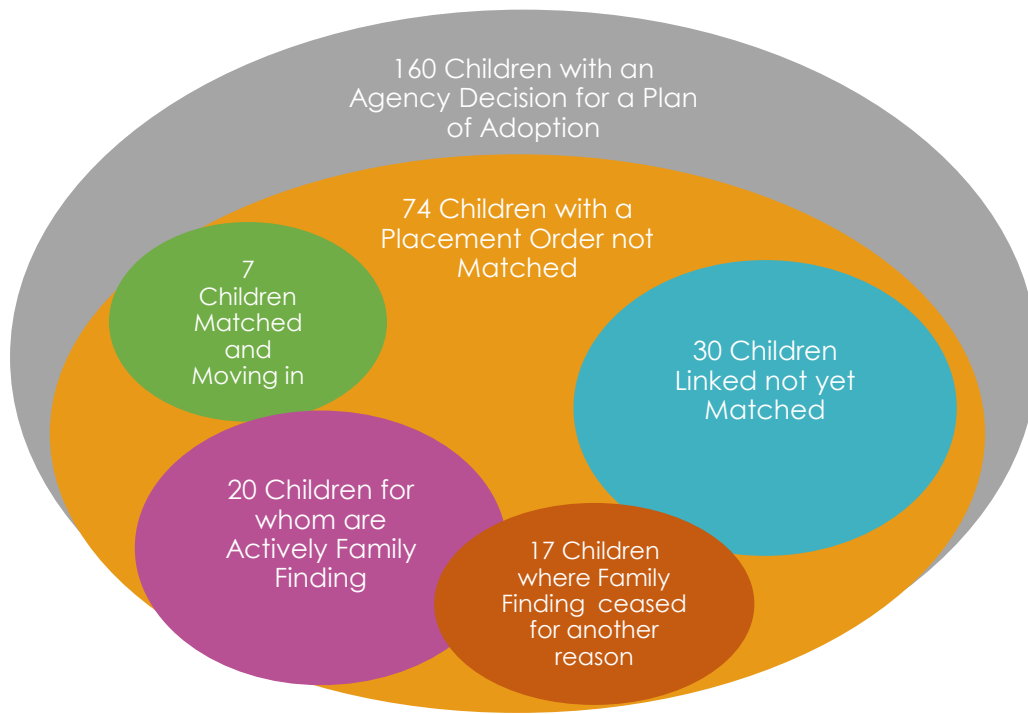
160 Children with an Agency Decision for a Plan of Adoption

74 Children with a Placement Order not Matched

7 Children Matched and Moving in

30 Children Linked not yet Matched

20 Children for whom are Actively Family Finding

17 Children where Family Finding ceased for another reason